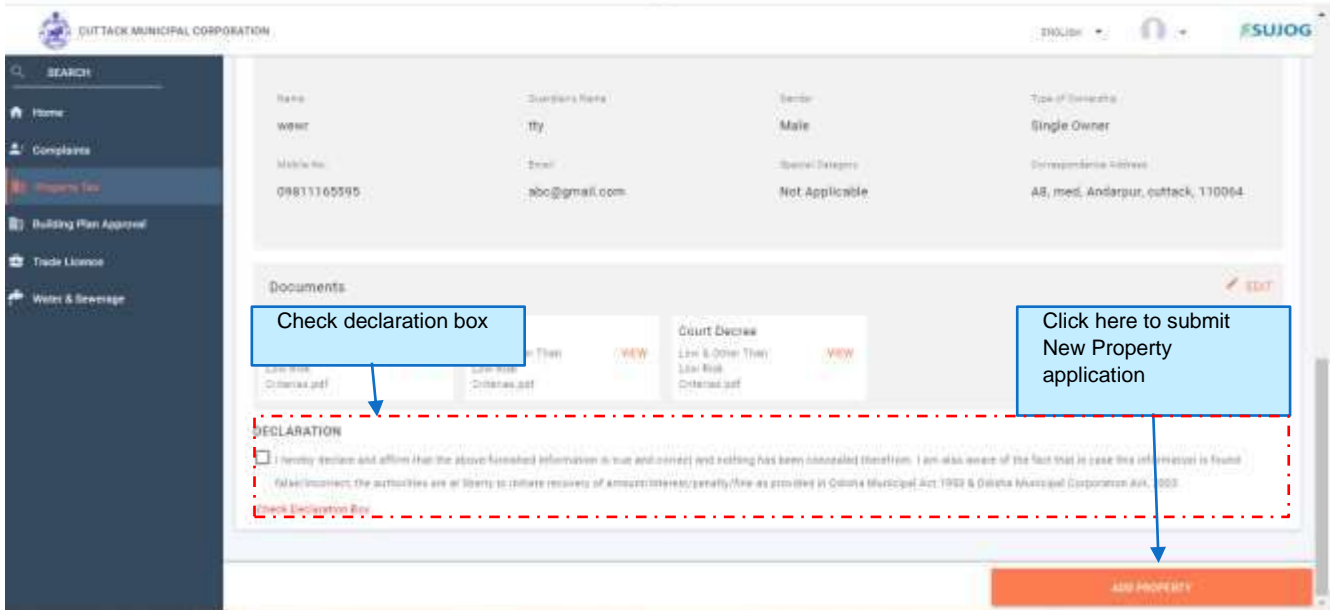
CUTTACK MUNICIPAL CORPORATION

ENGLISH

SUJOG

SEARCH

Home

Complaints

Property Tax

Building Plan Approval

Trade Licence

Water & Sewerage

Name
wewr

Guardian's Name
tty

Gender
Male

Type of Ownership
Single Owner

Mobile No.
09811165595

Email
abc@gmail.com

Special Category
Not Applicable

Correspondence Address
A8, med, Andarpur, cuttack, 110064

Documents

EDIT

Check declaration box

Low Risk
Criterias.pdf

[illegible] Than
Low Risk
Criterias.pdf

VIEW

Court Decree
Low & Other Than
Low Risk
Criterias.pdf

VIEW

Click here to submit New Property application

DECLARATION

I hereby declare and affirm that the above furnished information is true and correct and nothing has been concealed therefrom. I am also aware of the fact that in case this information is found false/incorrect, the authorities are at liberty to initiate recovery of amount/interest/penalty/fine as provided in Odisha Municipal Act 1950 & Odisha Municipal Corporation Act, 2003.

Check Declaration Box

ADD PROPERTY